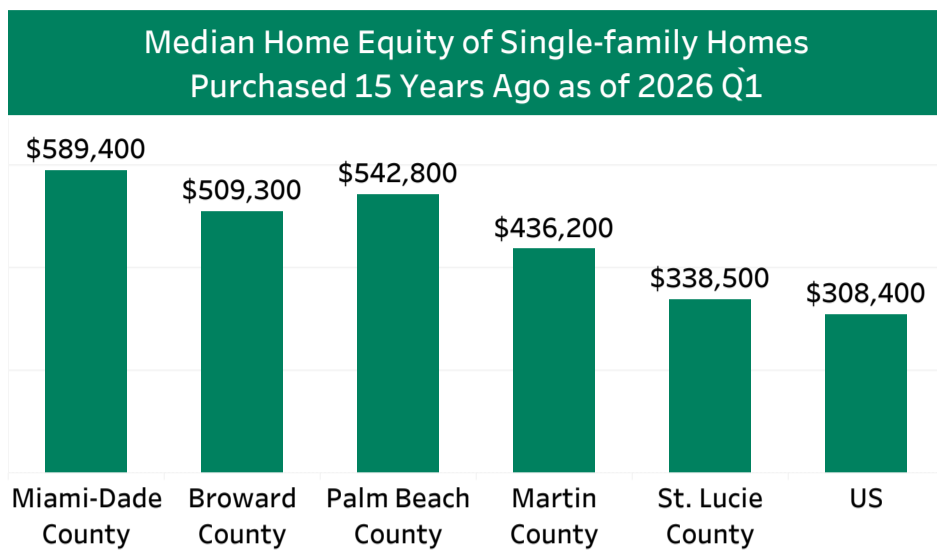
Median Home Equity of Single-family Homes Purchased 15 Years Ago as of 2026 Q1

$589,400
$509,300
$542,800
$436,200
$338,500
$308,400

Miami-Dade County
Broward County
Palm Beach County
Martin County
St. Lucie County
US